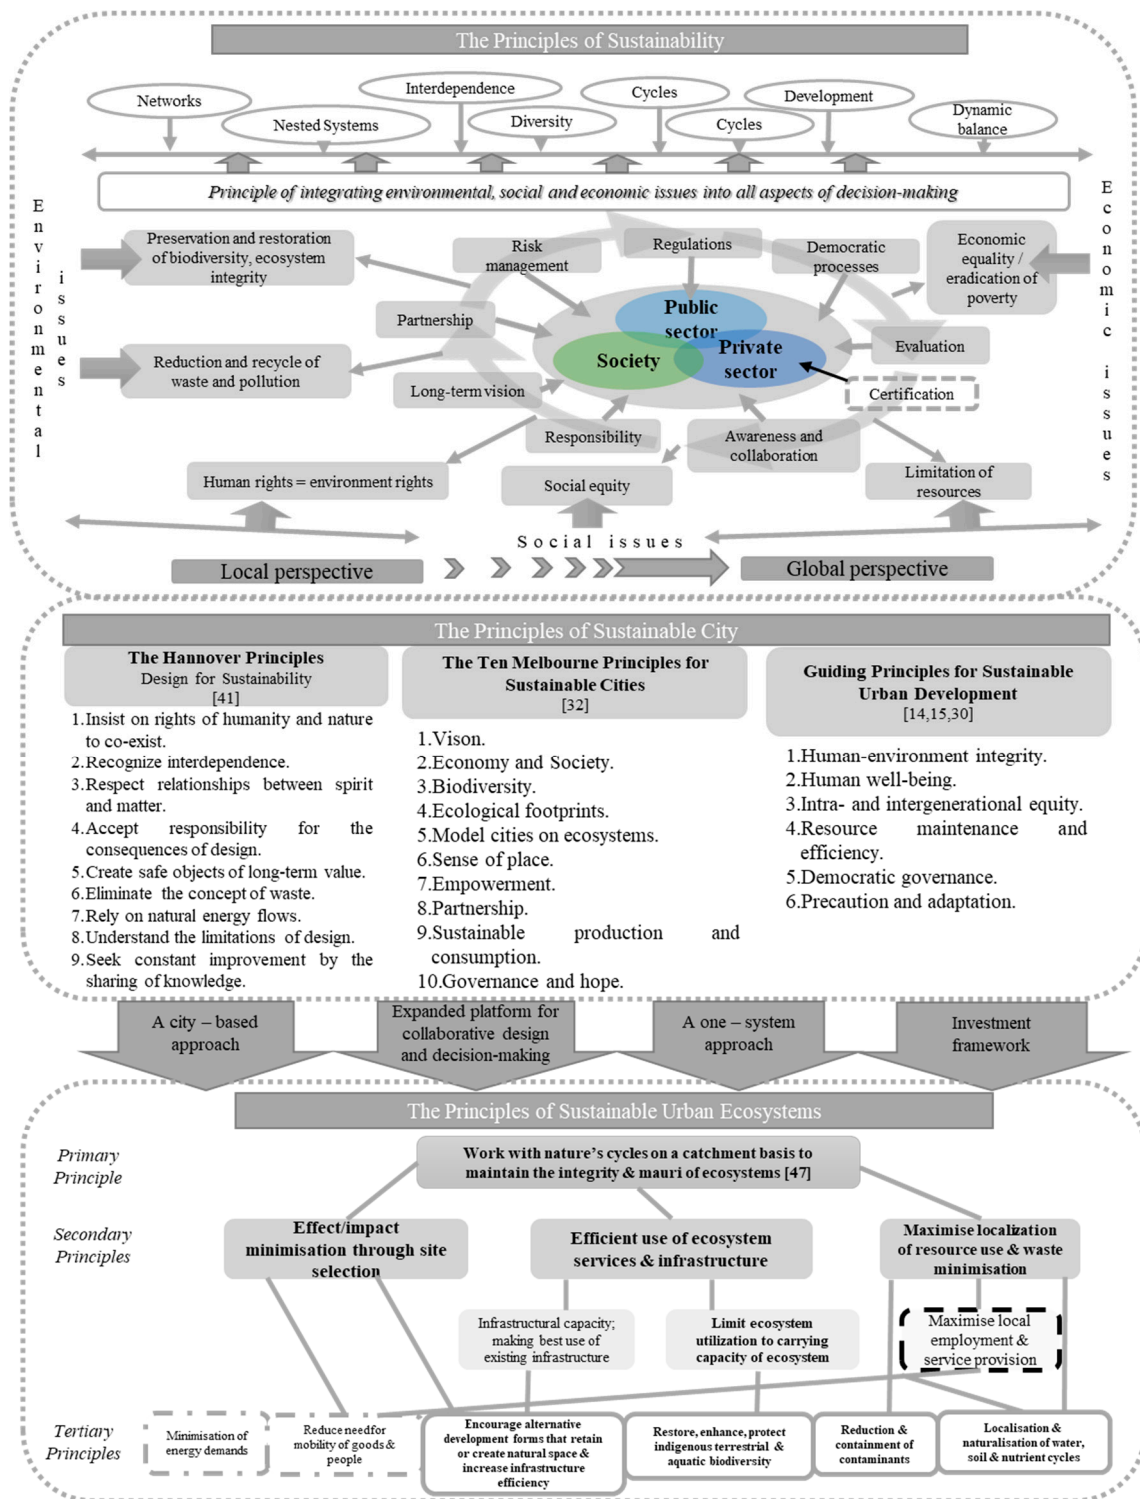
The Principles of Sustainability

Networks
Nested Systems
Interdependence
Diversity
Cycles
Cycles
Development
Dynamic balance

Principle of integrating environmental, social and economic issues into all aspects of decision-making

Environmental issues

Economic issues

Preservation and restoration of biodiversity, ecosystem integrity
Risk management
Regulations
Democratic processes
Economic equality / eradication of poverty
Partnership
Public sector
Society
Private sector
Reduction and recycle of waste and pollution
Long-term vision
Evaluation
Certification
Responsibility
Awareness and collaboration
Human rights = environment rights
Social equity
Limitation of resources

Social issues

Local perspective
Global perspective

The Principles of Sustainable City

The Hannover Principles
Design for Sustainability
[41]

1.Insist on rights of humanity and nature to co-exist.
2.Recognize interdependence.
3.Respect relationships between spirit and matter.
4.Accept responsibility for the consequences of design.
5.Create safe objects of long-term value.
6.Eliminate the concept of waste.
7.Rely on natural energy flows.
8.Understand the limitations of design.
9.Seek constant improvement by the sharing of knowledge.

The Ten Melbourne Principles for Sustainable Cities
[32]

1.Vison.
2.Economy and Society.
3.Biodiversity.
4.Ecological footprints.
5.Model cities on ecosystems.
6.Sense of place.
7.Empowerment.
8.Partnership.
9.Sustainable production and consumption.
10.Governance and hope.

Guiding Principles for Sustainable Urban Development
[14,15,30]

1.Human-environment integrity.
2.Human well-being.
3.Intra- and intergenerational equity.
4.Resource maintenance and efficiency.
5.Democratic governance.
6.Precaution and adaptation.

A city – based approach
Expanded platform for collaborative design and decision-making
A one – system approach
Investment framework

The Principles of Sustainable Urban Ecosystems

Primary Principle
Work with nature's cycles on a catchment basis to maintain the integrity & mauri of ecosystems [47]

Secondary Principles
Effect/impact minimisation through site selection
Efficient use of ecosystem services & infrastructure
Maximise localization of resource use & waste minimisation
Infrastructural capacity; making best use of existing infrastructure
Limit ecosystem utilization to carrying capacity of ecosystem
Maximise local employment & service provision

Tertiary Principles
Minimisation of energy demands
Reduce need for mobility of goods & people
Encourage alternative development forms that retain or create natural space & increase infrastructure efficiency
Restore, enhance, protect indigenous terrestrial & aquatic biodiversity
Reduction & containment of contaminants
Localisation & naturalisation of water, soil & nutrient cycles